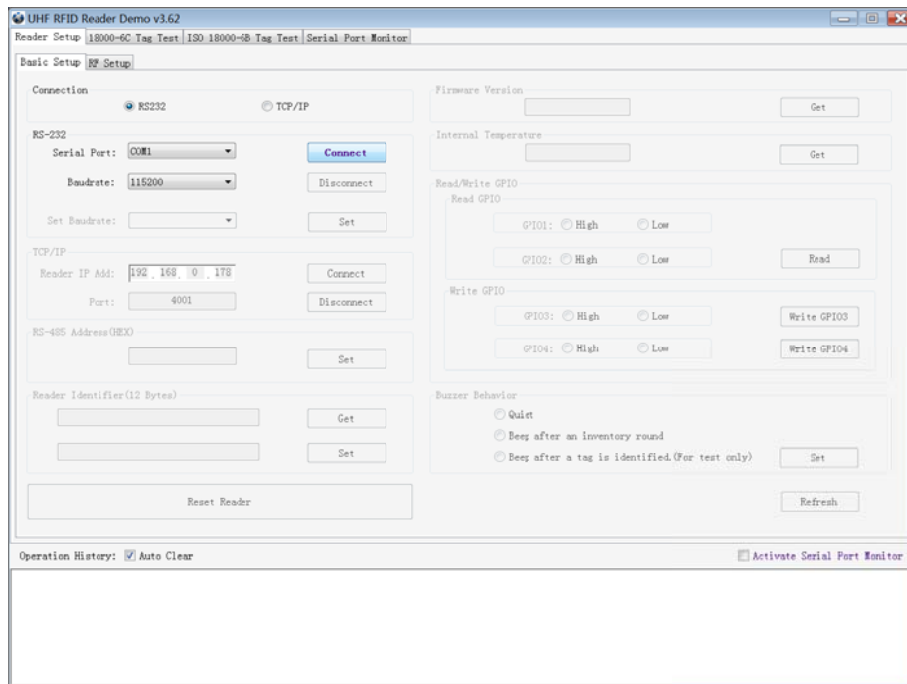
UHF RFID Reader Demo v3.62

Reader Setup | 18000-6C Tag Test | ISO 18000-6B Tag Test | Serial Port Monitor

Basic Setup | RF Setup

Connection
RS232
TCP/IP

RS-232
Serial Port: COM1
Connect
Baudrate: 115200
Disconnect
Set Baudrate:
Set

TCP/IP
Reader IP Add: 192 . 168 . 0 . 178
Connect
Port: 4001
Disconnect

RS-485 Address(HEX)
Set

Reader Identifier(12 Bytes)
Get
Set

Reset Reader

Firmware Version
Get

Internal Temperature
Get

Read/Write GPIO
Read GPIO
GPIO1: High Low
GPIO2: High Low
Read

Write GPIO
GPIO3: High Low
Write GPIO3
GPIO4: High Low
Write GPIO4

Buzzer Behavior
Quiet
Beep after an inventory round
Beep after a tag is identified.(For test only)
Set

Refresh

Operation History: Auto Clear
Activate Serial Port Monitor